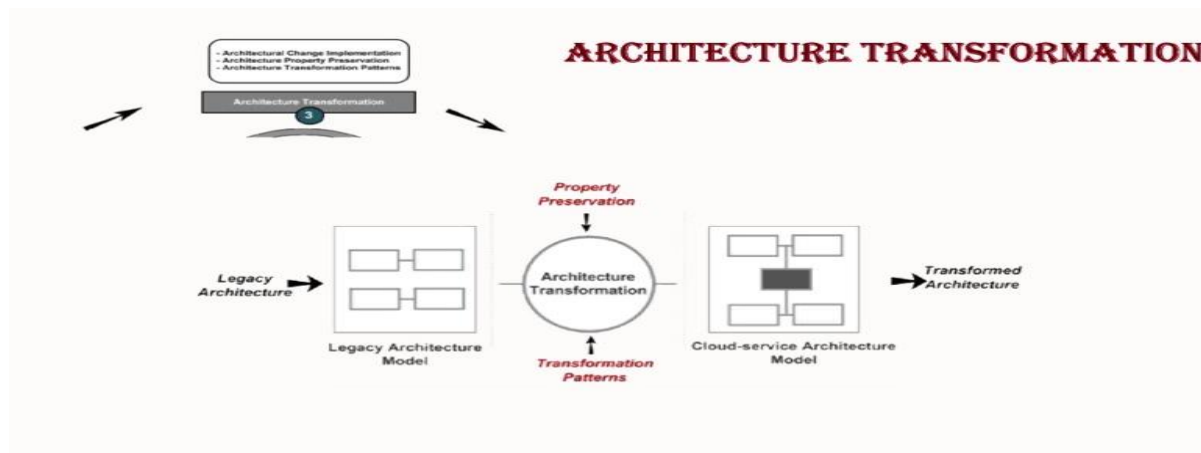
ARCHITECTURE TRANSFORMATION

- Architectural Change Implementation
- Architecture Property Preservation
- Architecture Transformation Patterns

Architecture Transformation

3

Property Preservation

Legacy Architecture

Architecture Transformation

Transformed Architecture

Legacy Architecture Model

Transformation Patterns

Cloud-service Architecture Model